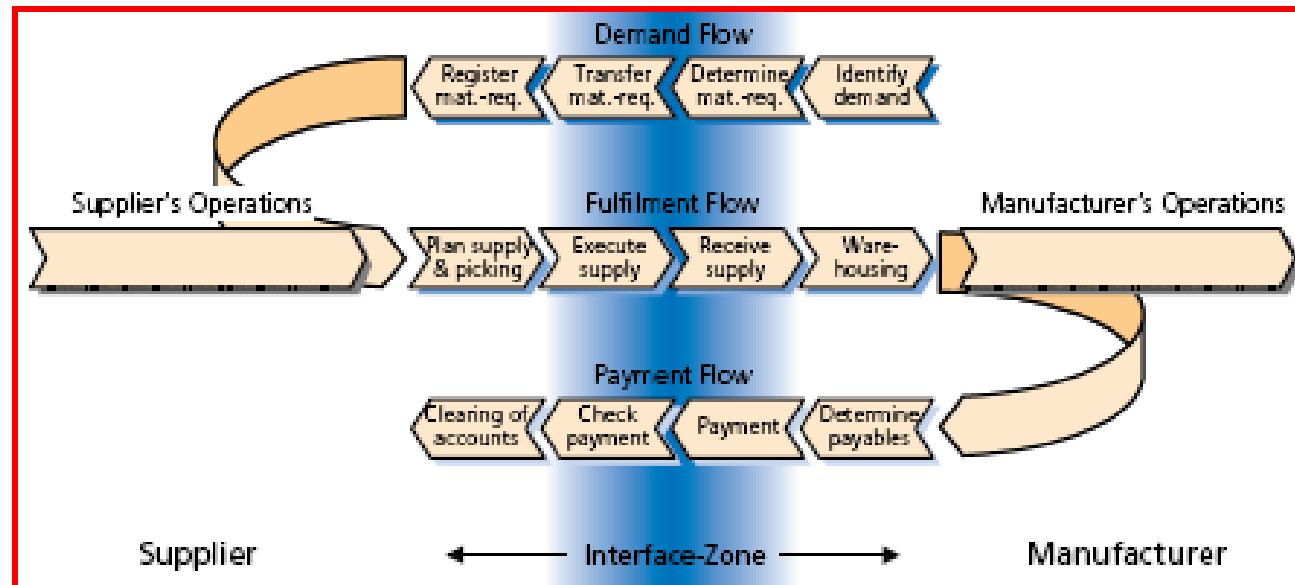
Demand Flow

Register mat.-req.

Transfer mat.-req.

Determine mat.-req.

Identify demand

Supplier's Operations

Fulfilment Flow

Manufacturer's Operations

Plan supply & picking

Execute supply

Receive supply

Warehousing

Payment Flow

Clearing of accounts

Check payment

Payment

Determine payables

Supplier

Interface-Zone

Manufacturer